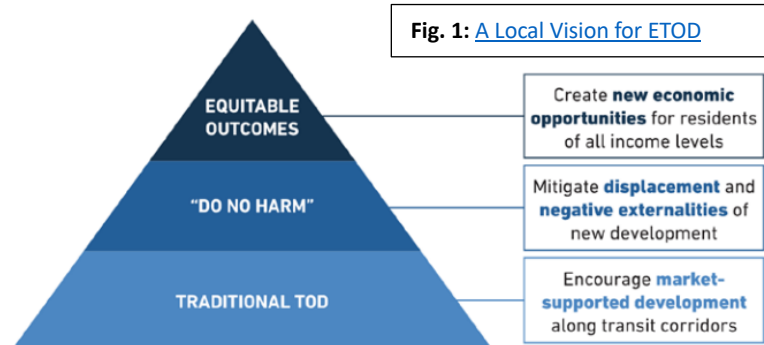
Fig. 1: A Local Vision for ETOD

EQUITABLE OUTCOMES

Create new economic opportunities for residents of all income levels

"DO NO HARM"

Mitigate displacement and negative externalities of new development

TRADITIONAL TOD

Encourage market-supported development along transit corridors